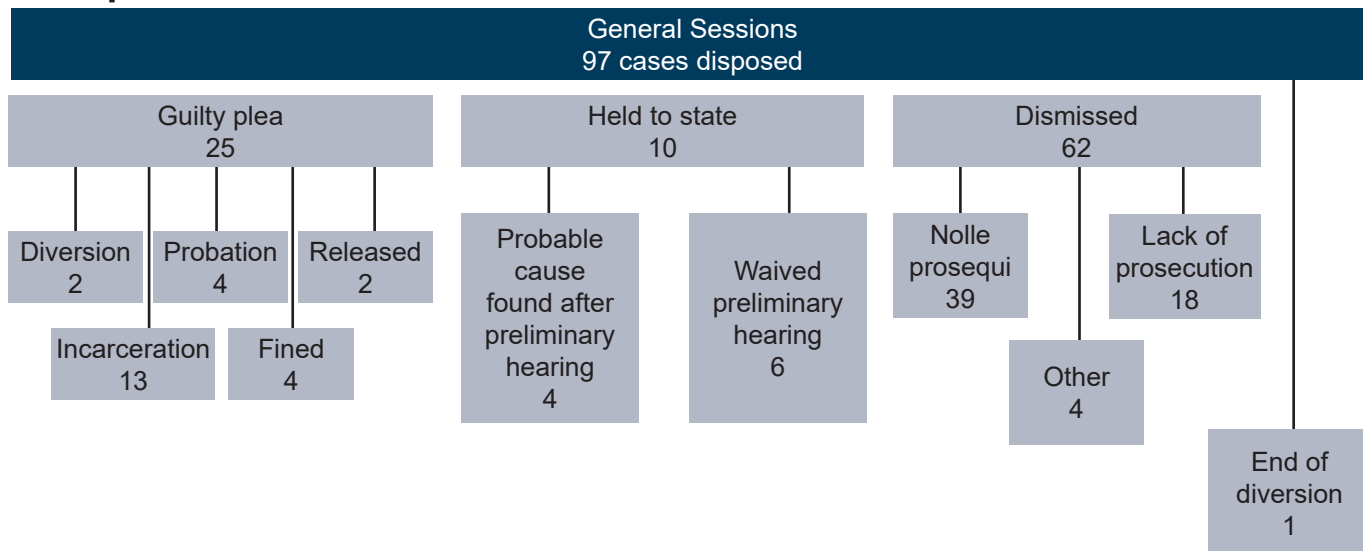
General Sessions
97 cases disposed

Guilty plea
25

Diversion
2

Incarceration
13

Probation
4

Fined
4

Released
2

Held to state
10

Probable cause found after preliminary hearing
4

Waived preliminary hearing
6

Dismissed
62

Nolle prosequi
39

Other
4

Lack of prosecution
18

End of diversion
1